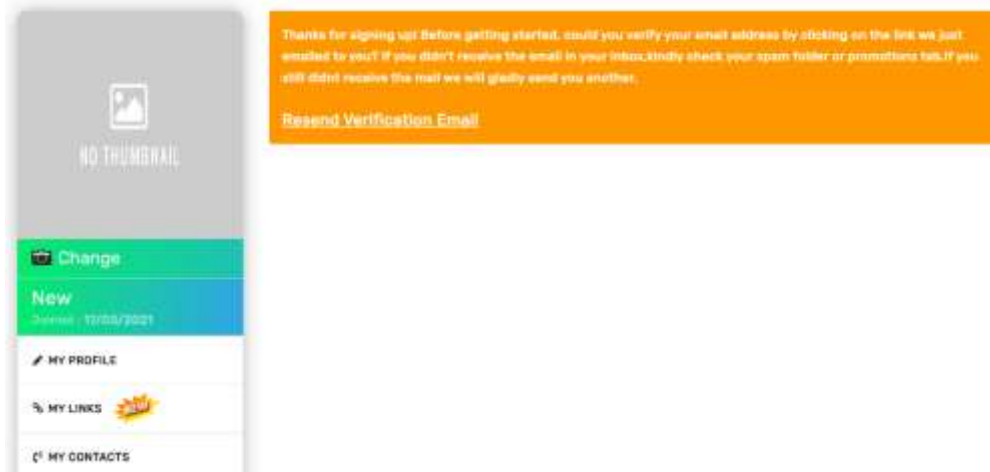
NO THUMBNAIL

Change

New

Joined : 17/03/2021

MY PROFILE

MY LINKS NEW

MY CONTACTS

Thanks for signing up! Before getting started, could you verify your email address by clicking on the link we just emailed to you? If you didn't receive the email in your inbox,kindly check your spam folder or promotions tab.If you still didnt receive the mail we will gladly send you another.

Resend Verification Email